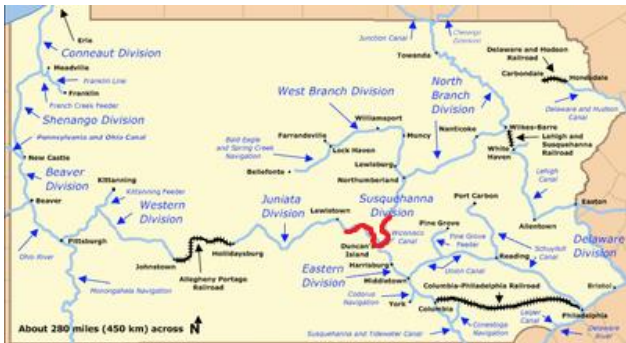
Erie
Conneaut Division
Meadville
Franklin Line
Franklin
French Creek Feeder
Shenango Division
Pennsylvania and Ohio Canal
New Castle
Beaver Division
Beaver
Kittanning
Kittanning Feeder
Western Division
Pittsburgh
Ohio River
Johnstown
Hollidaysburg
Allegheny Portage Railroad
Monongahela Navigation
Junction Canal
Chemung Division
Towanda
West Branch Division
Williamsport
Farrandsville
Bald Eagle and Spring Creek Navigation
Lock Haven
Bellefonte
Muncy
Lewisburg
Northumberland
North Branch Division
Nanticoke
Delaware and Hudson Railroad
Carbondale
Honesdale
Delaware and Hudson Canal
Wilkes-Barre
White Haven
Lehigh and Susquehanna Railroad
Lehigh Canal
Juniata Division
Lewistown
Susquehanna Division
Wiconisco Canal
Duncan Island
Harrisburg
Eastern Division
Middletown
Codorus Navigation
York
Columbia
Susquehanna and Tidewater Canal
Conestoga Navigation
Port Carbon
Pine Grove
Pine Grove Feeder
Union Canal
Schuylkill Canal
Reading
Allentown
Easton
Delaware Division
Columbia-Philadelphia Railroad
Bristol
Philadelphia
Delaware River
Lazier Canal
About 280 miles (450 km) across N